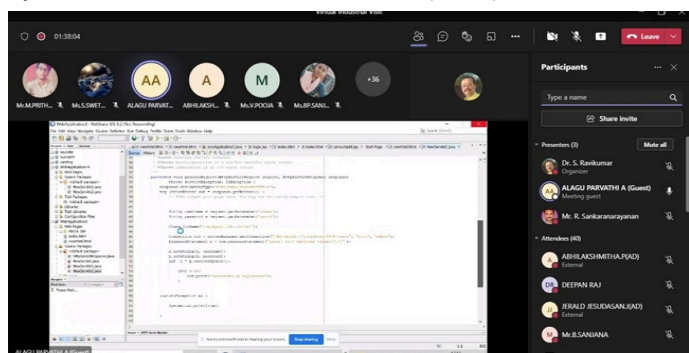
Virtual Industrial Visit

01:38:04

Leave

Mr.M.PRITH... Ms.S.SWET... ALAGU PARVATHI... ABHILAKSH... Ms.V.POOJA Ms.BP.SANJ... +36

AA A M

Participants

Type a name

Share invite

Presenters (3) Mute all

Dr. S. Ravikumar
Organizer

ALAGU PARVATHI A (Guest)
Meeting guest

Mr. R. Sankaranarayanan

Attendees (40)

ABHILAKSHMITHA.P(AD)
External

DEEPAN RAJ

JERALD JESUDASAN.J(AD)
External

Mr.B.SANJANA

ALAGU PARVATHI A (Guest)

Stop sharing